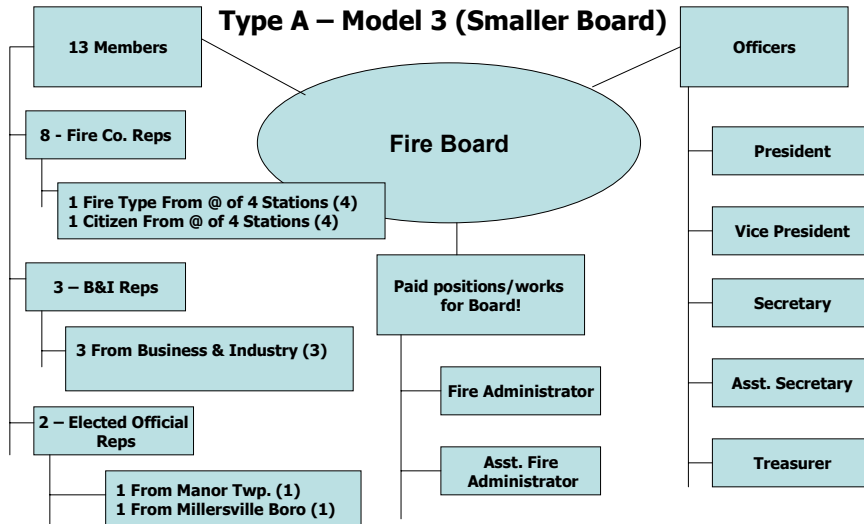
Type A – Model 3 (Smaller Board)

13 Members

Fire Board

Officers

8 - Fire Co. Reps

1 Fire Type From @ of 4 Stations (4)
1 Citizen From @ of 4 Stations (4)

3 – B&I Reps

3 From Business & Industry (3)

2 – Elected Official Reps

1 From Manor Twp. (1)
1 From Millersville Boro (1)

Paid positions/works for Board!

Fire Administrator

Asst. Fire Administrator

President

Vice President

Secretary

Asst. Secretary

Treasurer